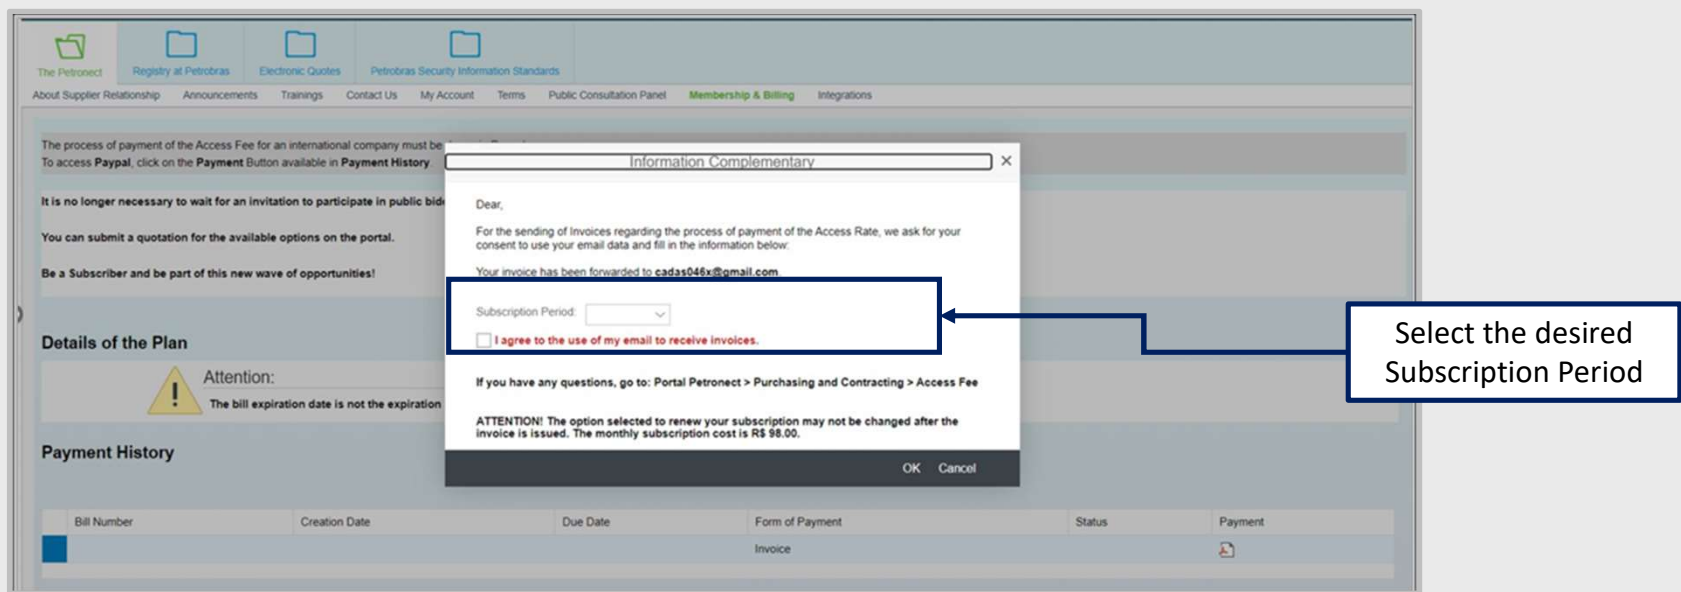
The Petronect
Registry at Petrobras
Electronic Quotes
Petrobras Security Information Standards

About Supplier Relationship
Announcements
Trainings
Contact Us
My Account
Terms
Public Consultation Panel
Membership & Billing
Integrations

The process of payment of the Access Fee for an international company must be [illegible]
To access **Paypal**, click on the **Payment** Button available in **Payment History**

It is no longer necessary to wait for an invitation to participate in public bid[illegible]

You can submit a quotation for the available options on the portal.

Be a Subscriber and be part of this new wave of opportunities!

Details of the Plan

Attention:
The bill expiration date is not the expiration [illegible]

Payment History

| Bill Number | Creation Date | Due Date | Form of Payment | Status | Payment |
|---|---|---|---|---|---|
| | | | Invoice | | |

Information Complementary
×

Dear,

For the sending of Invoices regarding the process of payment of the Access Rate, we ask for your consent to use your email data and fill in the information below:

Your invoice has been forwarded to **cadas046x@gmail.com**

Subscription Period:

I agree to the use of my email to receive invoices.

If you have any questions, go to: Portal Petronect > Purchasing and Contracting > Access Fee

ATTENTION! The option selected to renew your subscription may not be changed after the invoice is issued. The monthly subscription cost is R$ 98.00.

OK
Cancel

Select the desired Subscription Period